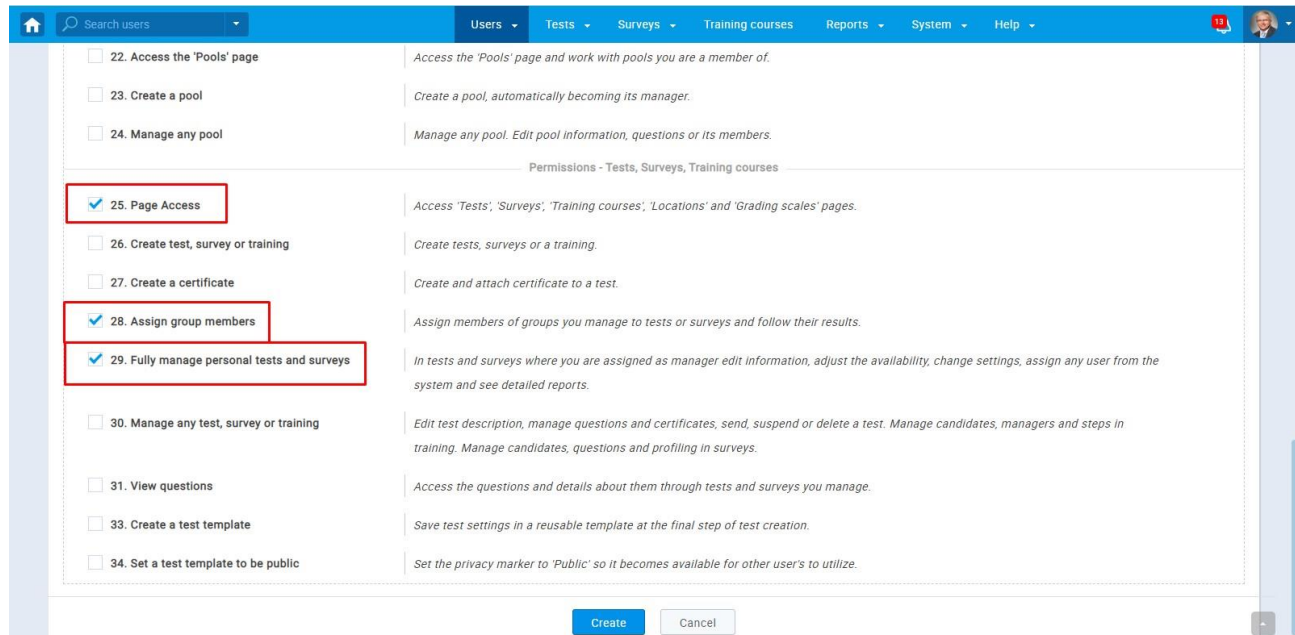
Search users

Users Tests Surveys Training courses Reports System Help

13

| | |
|---|---|
| 22. Access the 'Pools' page | Access the 'Pools' page and work with pools you are a member of. |
| 23. Create a pool | Create a pool, automatically becoming its manager. |
| 24. Manage any pool | Manage any pool. Edit pool information, questions or its members. |

Permissions - Tests, Surveys, Training courses

| | |
|---|---|
| 25. Page Access | Access 'Tests', 'Surveys', 'Training courses', 'Locations' and 'Grading scales' pages. |
| 26. Create test, survey or training | Create tests, surveys or a training. |
| 27. Create a certificate | Create and attach certificate to a test. |
| 28. Assign group members | Assign members of groups you manage to tests or surveys and follow their results. |
| 29. Fully manage personal tests and surveys | In tests and surveys where you are assigned as manager edit information, adjust the availability, change settings, assign any user from the system and see detailed reports. |
| 30. Manage any test, survey or training | Edit test description, manage questions and certificates, send, suspend or delete a test. Manage candidates, managers and steps in training. Manage candidates, questions and profiling in surveys. |
| 31. View questions | Access the questions and details about them through tests and surveys you manage. |
| 33. Create a test template | Save test settings in a reusable template at the final step of test creation. |
| 34. Set a test template to be public | Set the privacy marker to 'Public' so it becomes available for other user's to utilize. |

Create Cancel